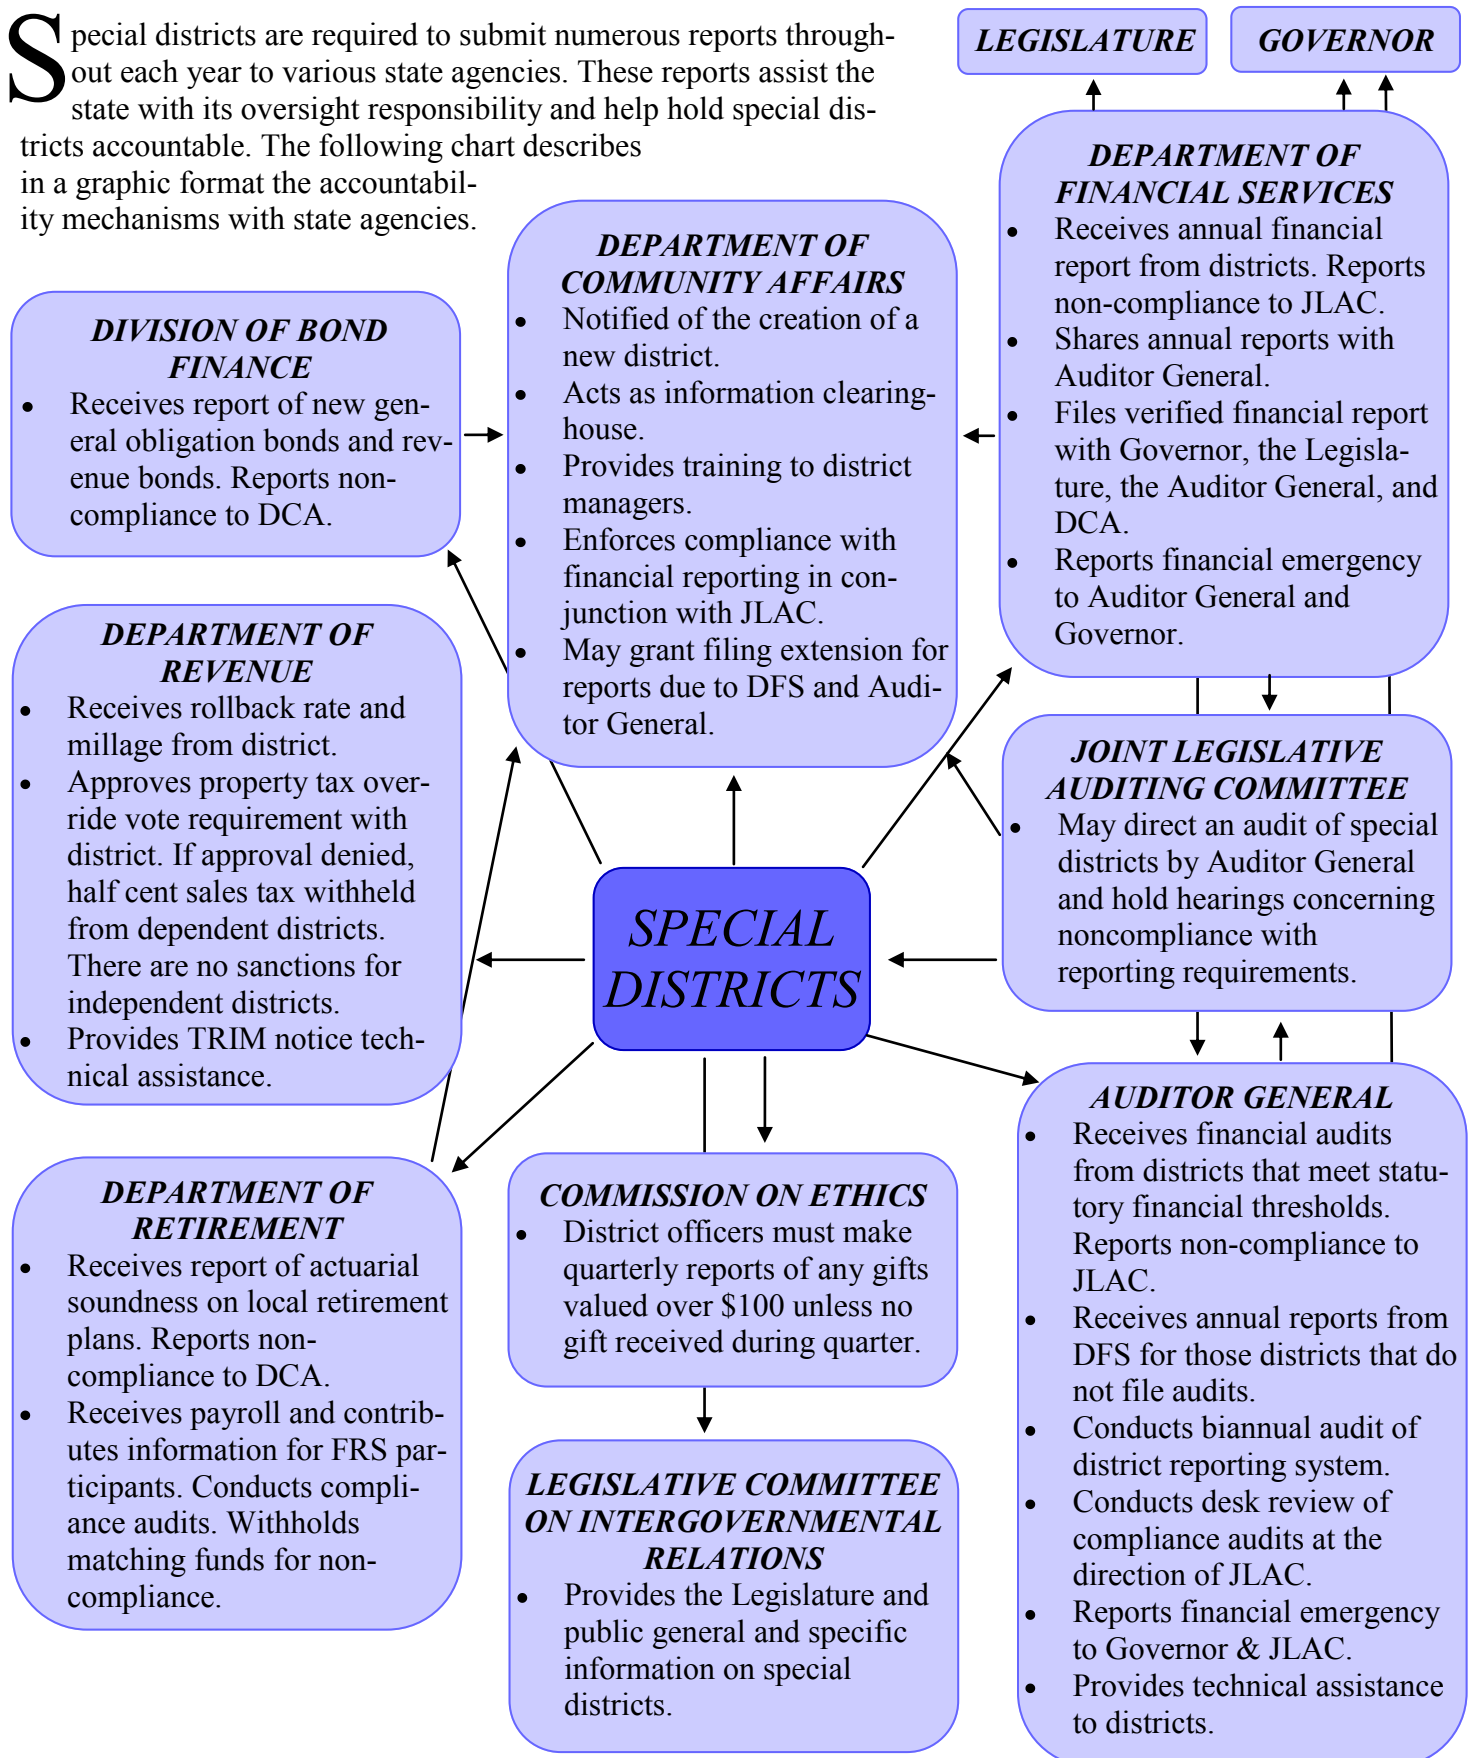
Special districts are required to submit numerous reports throughout each year to various state agencies. These reports assist the state with its oversight responsibility and help hold special districts accountable. The following chart describes in a graphic format the accountability mechanisms with state agencies.

LEGISLATURE

GOVERNOR

DEPARTMENT OF FINANCIAL SERVICES
- Receives annual financial report from districts. Reports non-compliance to JLAC.
- Shares annual reports with Auditor General.
- Files verified financial report with Governor, the Legislature, the Auditor General, and DCA.
- Reports financial emergency to Auditor General and Governor.

DIVISION OF BOND FINANCE
- Receives report of new general obligation bonds and revenue bonds. Reports non-compliance to DCA.

DEPARTMENT OF COMMUNITY AFFAIRS
- Notified of the creation of a new district.
- Acts as information clearinghouse.
- Provides training to district managers.
- Enforces compliance with financial reporting in conjunction with JLAC.
- May grant filing extension for reports due to DFS and Auditor General.

DEPARTMENT OF REVENUE
- Receives rollback rate and millage from district.
- Approves property tax override vote requirement with district. If approval denied, half cent sales tax withheld from dependent districts. There are no sanctions for independent districts.
- Provides TRIM notice technical assistance.

JOINT LEGISLATIVE AUDITING COMMITTEE
- May direct an audit of special districts by Auditor General and hold hearings concerning noncompliance with reporting requirements.

SPECIAL DISTRICTS

DEPARTMENT OF RETIREMENT
- Receives report of actuarial soundness on local retirement plans. Reports non-compliance to DCA.
- Receives payroll and contributes information for FRS participants. Conducts compliance audits. Withholds matching funds for non-compliance.

COMMISSION ON ETHICS
- District officers must make quarterly reports of any gifts valued over $100 unless no gift received during quarter.

AUDITOR GENERAL
- Receives financial audits from districts that meet statutory financial thresholds. Reports non-compliance to JLAC.
- Receives annual reports from DFS for those districts that do not file audits.
- Conducts biannual audit of district reporting system.
- Conducts desk review of compliance audits at the direction of JLAC.
- Reports financial emergency to Governor & JLAC.
- Provides technical assistance to districts.

LEGISLATIVE COMMITTEE ON INTERGOVERNMENTAL RELATIONS
- Provides the Legislature and public general and specific information on special districts.